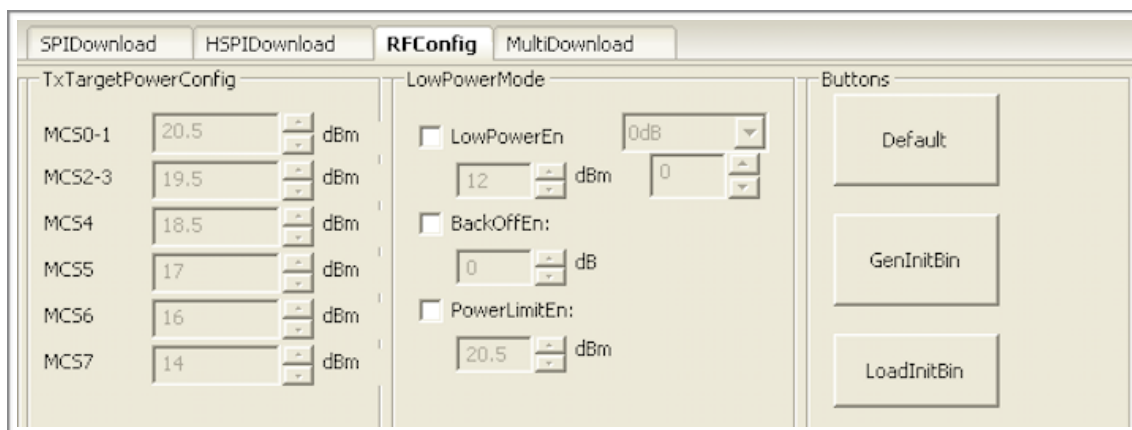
SPIDownload HSPIDownload RFConfig MultiDownload

TxTargetPowerConfig

MCS0-1 20.5 dBm

MCS2-3 19.5 dBm

MCS4 18.5 dBm

MCS5 17 dBm

MCS6 16 dBm

MCS7 14 dBm

LowPowerMode

LowPowerEn 0dB

12 dBm 0

BackOffEn:

0 dB

PowerLimitEn:

20.5 dBm

Buttons

Default

GenInitBin

LoadInitBin